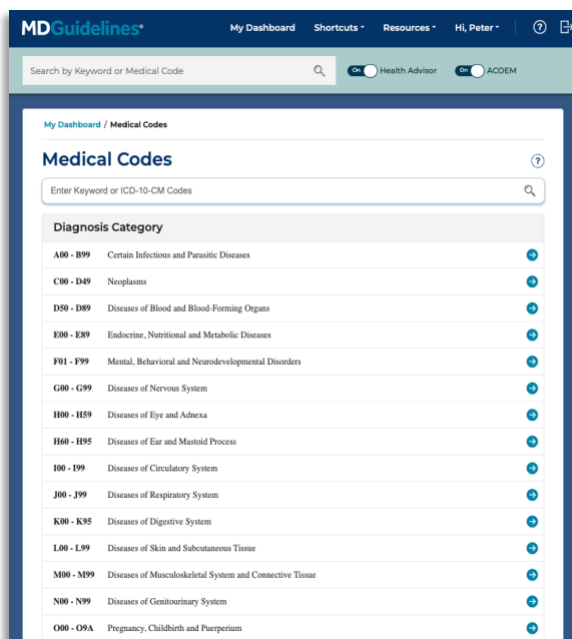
MDGuidelines®

My Dashboard
Shortcuts
Resources
Hi, Peter

Search by Keyword or Medical Code

On Health Advisor
On ACOEM

My Dashboard / Medical Codes

Medical Codes

Enter Keyword or ICD-10-CM Codes

Diagnosis Category

| | |
|---|---|
| A00 - B99 | Certain Infectious and Parasitic Diseases |
| C00 - D49 | Neoplasms |
| D50 - D89 | Diseases of Blood and Blood-Forming Organs |
| E00 - E89 | Endocrine, Nutritional and Metabolic Diseases |
| F01 - F99 | Mental, Behavioral and Neurodevelopmental Disorders |
| G00 - G99 | Diseases of Nervous System |
| H00 - H59 | Diseases of Eye and Adnexa |
| H60 - H95 | Diseases of Ear and Mastoid Process |
| I00 - I99 | Diseases of Circulatory System |
| J00 - J99 | Diseases of Respiratory System |
| K00 - K95 | Diseases of Digestive System |
| L00 - L99 | Diseases of Skin and Subcutaneous Tissue |
| M00 - M99 | Diseases of Musculoskeletal System and Connective Tissue |
| N00 - N99 | Diseases of Genitourinary System |
| O00 - O9A | Pregnancy, Childbirth and Puerperium |